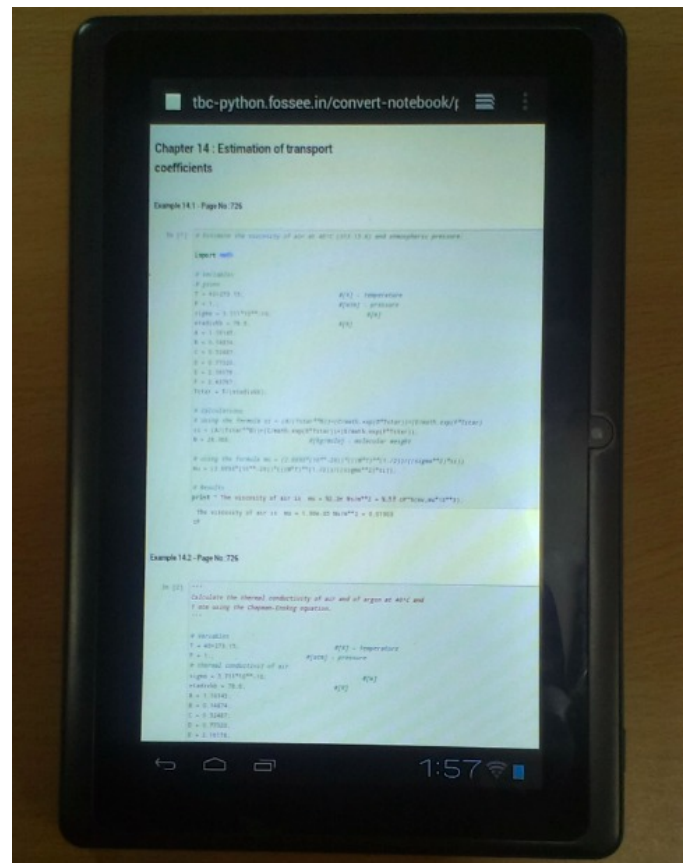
tbc-python.fossee.in/convert-notebook/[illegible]

Chapter 14 : Estimation of transport coefficients

Example 14.1 - Page No :726

In [1]: # Calculate the viscosity of air at 40°C (313.15 K) and atmospheric pressure.

import math

# Variables
# given
T = 40+273.15; #(K) - Temperature
P = 1; #(atm) - pressure
sigma = 3.617*10**-10; #(m)
etabyk = 78.6; #(K)
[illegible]

# Calculations
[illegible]

# Results
print " The viscosity of air is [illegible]"

The viscosity of air is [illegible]

Example 14.2 - Page No :726

In [2]: """
Calculate the thermal conductivity of air and of argon at 40°C and 1 atm using the Chapman-Enskog equation.
"""

# Variables
T = 40+273.15; #(K) - Temperature
P = 1; #(atm) - pressure
# thermal conductivity of air
sigma = 3.617*10**-10; #(m)
etabyk = 78.6; #(K)
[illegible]

1:57